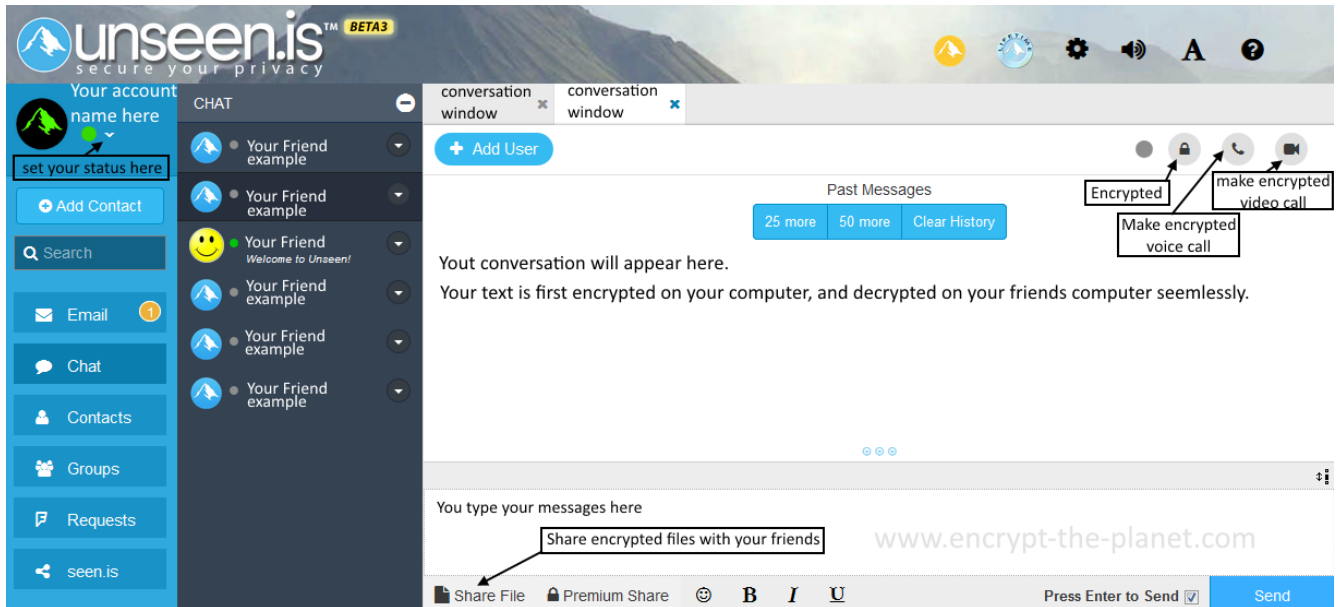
unseen.is™ BETA3
secure your privacy

LIFETIME

A

Your account name here

set your status here

Add Contact

Search

Email 1

Chat

Contacts

Groups

Requests

seen.is

CHAT

Your Friend example

Your Friend example

Your Friend
Welcome to Unseen!

Your Friend example

Your Friend example

Your Friend example

conversation window

conversation window

Add User

Encrypted

Make encrypted voice call

make encrypted video call

Past Messages

25 more | 50 more | Clear History

Yout conversation will appear here.

Your text is first encrypted on your computer, and decrypted on your friends computer seemlessly.

You type your messages here

Share encrypted files with your friends

www.encrypt-the-planet.com

Share File   Premium Share   B   I   U

Press Enter to Send

Send